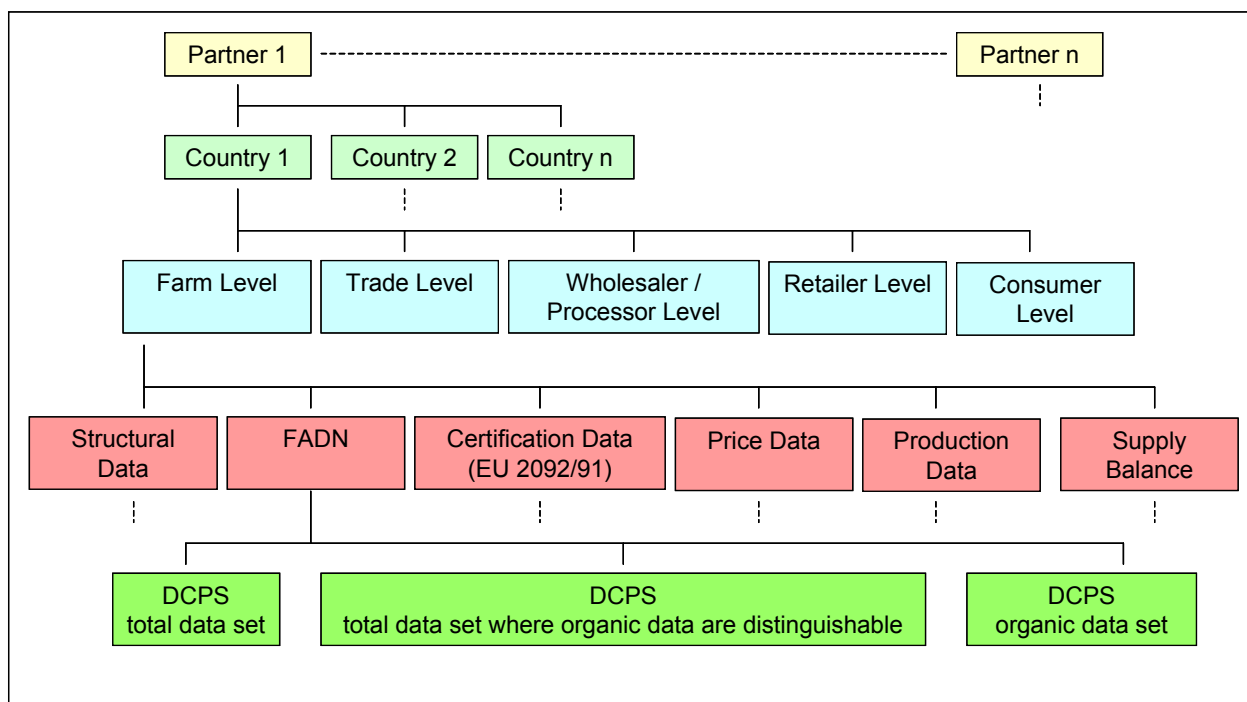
Partner 1

Partner n

Country 1

Country 2

Country n

Farm Level

Trade Level

Wholesaler / Processor Level

Retailer Level

Consumer Level

Structural Data

FADN

Certification Data (EU 2092/91)

Price Data

Production Data

Supply Balance

DCPS total data set

DCPS total data set where organic data are distinguishable

DCPS organic data set